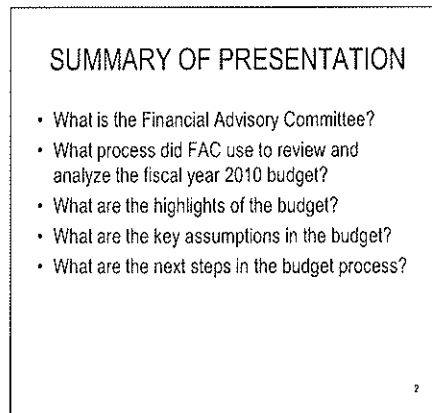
SUMMARY OF PRESENTATION

- What is the Financial Advisory Committee?
- What process did FAC use to review and analyze the fiscal year 2010 budget?
- What are the highlights of the budget?
- What are the key assumptions in the budget?
- What are the next steps in the budget process?

2